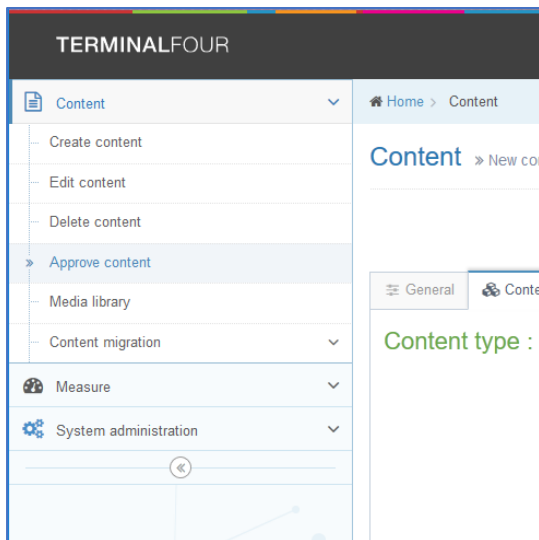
TERMINALFOUR

Content
Create content
Edit content
Delete content
Approve content
Media library
Content migration
Measure
System administration

Home > Content

Content » New co

General
Conte

Content type :